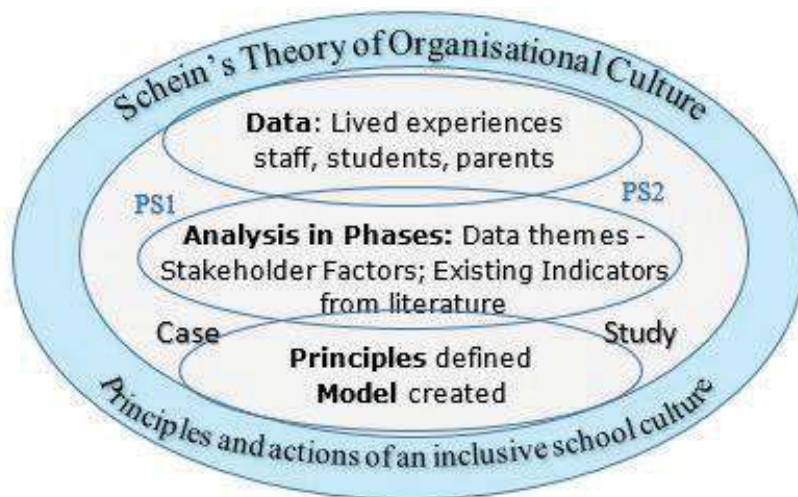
Schein's Theory of Organisational Culture

Data: Lived experiences staff, students, parents

PS1

PS2

Analysis in Phases: Data themes - Stakeholder Factors; Existing Indicators from literature

Case

Study

Principles defined
Model created

Principles and actions of an inclusive school culture